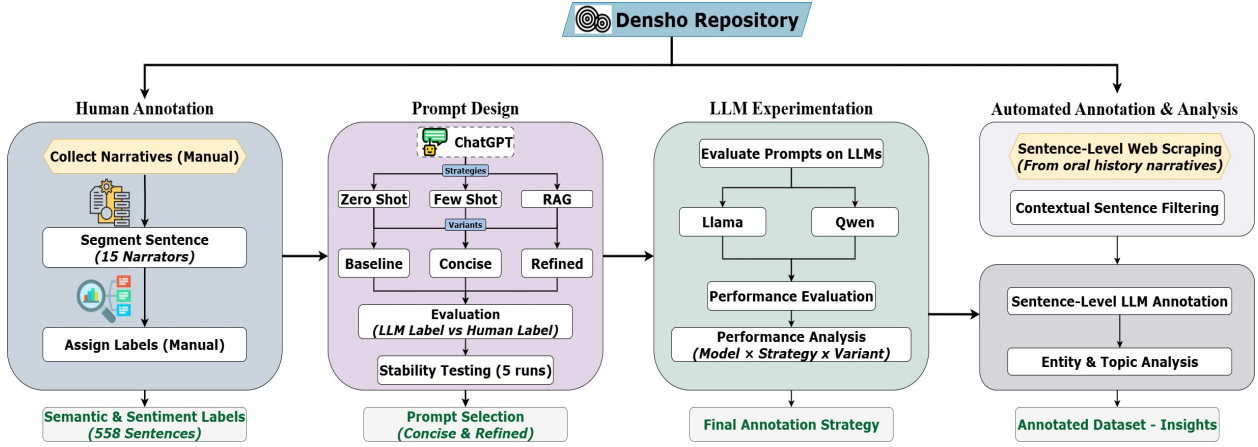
Densho Repository

Human Annotation

Collect Narratives (Manual)

Segment Sentence
(15 Narrators)

Assign Labels (Manual)

Semantic & Sentiment Labels
(558 Sentences)

Prompt Design

ChatGPT

Strategies

Zero Shot

Few Shot

RAG

Variants

Baseline

Concise

Refined

Evaluation
(LLM Label vs Human Label)

Stability Testing (5 runs)

Prompt Selection
(Concise & Refined)

LLM Experimentation

Evaluate Prompts on LLMs

Llama

Qwen

Performance Evaluation

Performance Analysis
(Model × Strategy x Variant)

Final Annotation Strategy

Automated Annotation & Analysis

Sentence-Level Web Scraping
(From oral history narratives)

Contextual Sentence Filtering

Sentence-Level LLM Annotation

Entity & Topic Analysis

Annotated Dataset - Insights